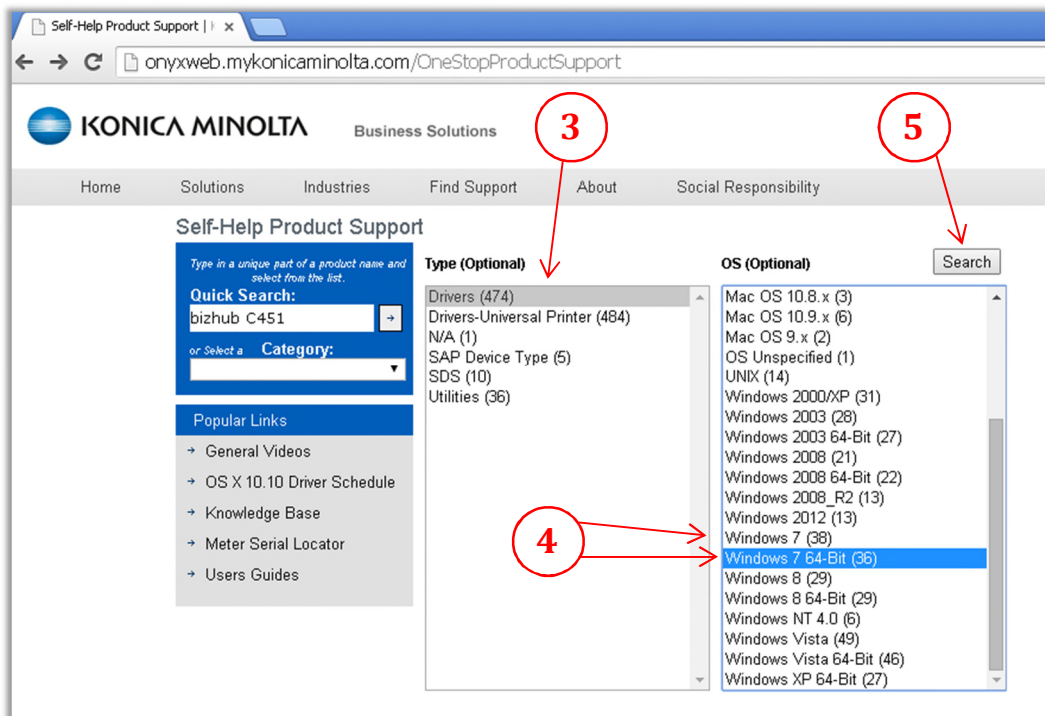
Self-Help Product Support | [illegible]

onyxweb.mykonicaminolta.com/OneStopProductSupport

KONICA MINOLTA

Business Solutions

3

5

Home Solutions Industries Find Support About Social Responsibility

Self-Help Product Support

Type in a unique part of a product name and select from the list.

Quick Search:

bizhub C451

or Select a Category:

Popular Links

General Videos

OS X 10.10 Driver Schedule

Knowledge Base

Meter Serial Locator

Users Guides

Type (Optional)

Drivers (474)
Drivers-Universal Printer (484)
N/A (1)
SAP Device Type (5)
SDS (10)
Utilities (36)

OS (Optional)

Search

Mac OS 10.8.x (3)
Mac OS 10.9.x (6)
Mac OS 9.x (2)
OS Unspecified (1)
UNIX (14)
Windows 2000/XP (31)
Windows 2003 (28)
Windows 2003 64-Bit (27)
Windows 2008 (21)
Windows 2008 64-Bit (22)
Windows 2008_R2 (13)
Windows 2012 (13)
Windows 7 (38)
Windows 7 64-Bit (36)
Windows 8 (29)
Windows 8 64-Bit (29)
Windows NT 4.0 (6)
Windows Vista (49)
Windows Vista 64-Bit (46)
Windows XP 64-Bit (27)

4